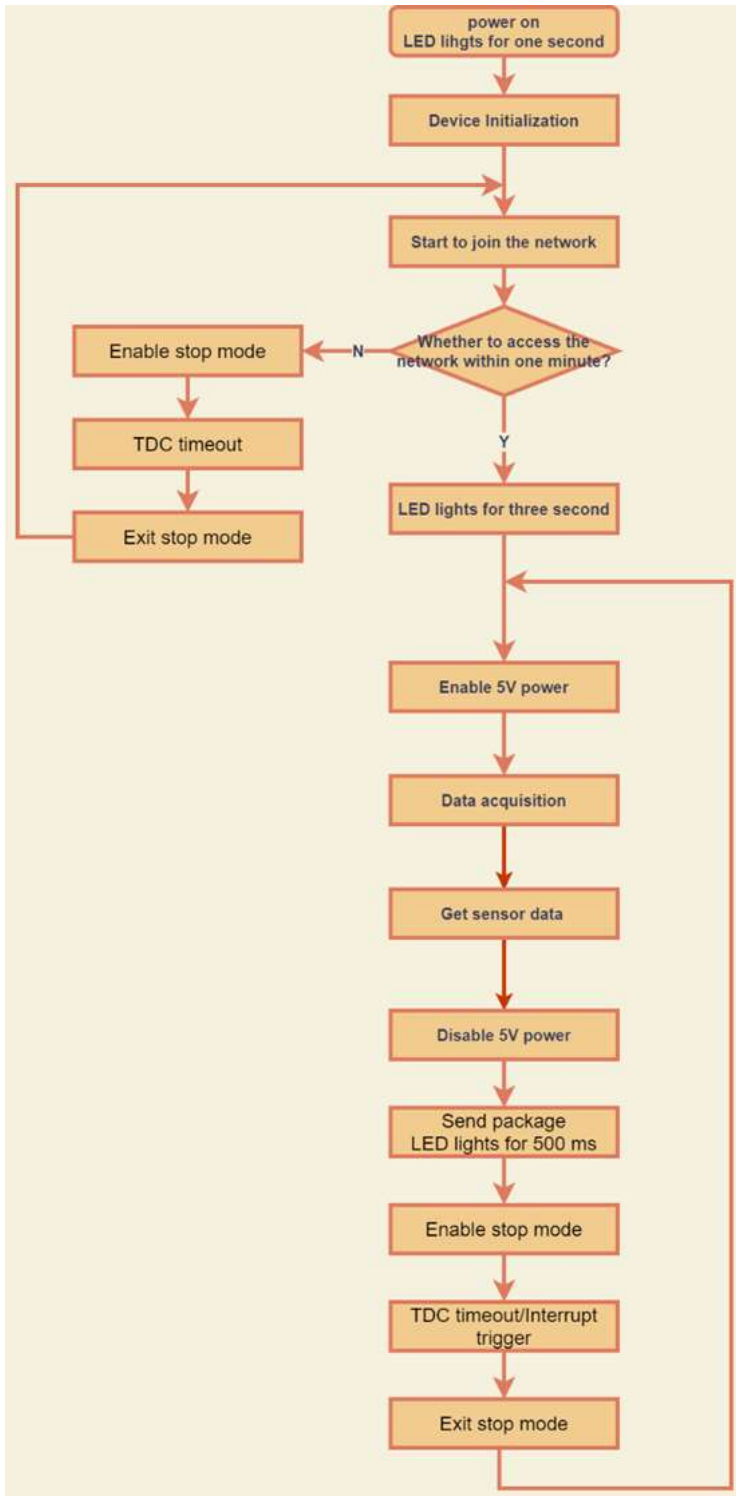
power on
LED lihgts for one second

Device Initialization

Start to join the network

Whether to access the network within one minute?

N

Enable stop mode

TDC timeout

Exit stop mode

Y

LED lights for three second

Enable 5V power

Data acquisition

Get sensor data

Disable 5V power

Send package
LED lights for 500 ms

Enable stop mode

TDC timeout/Interrupt trigger

Exit stop mode